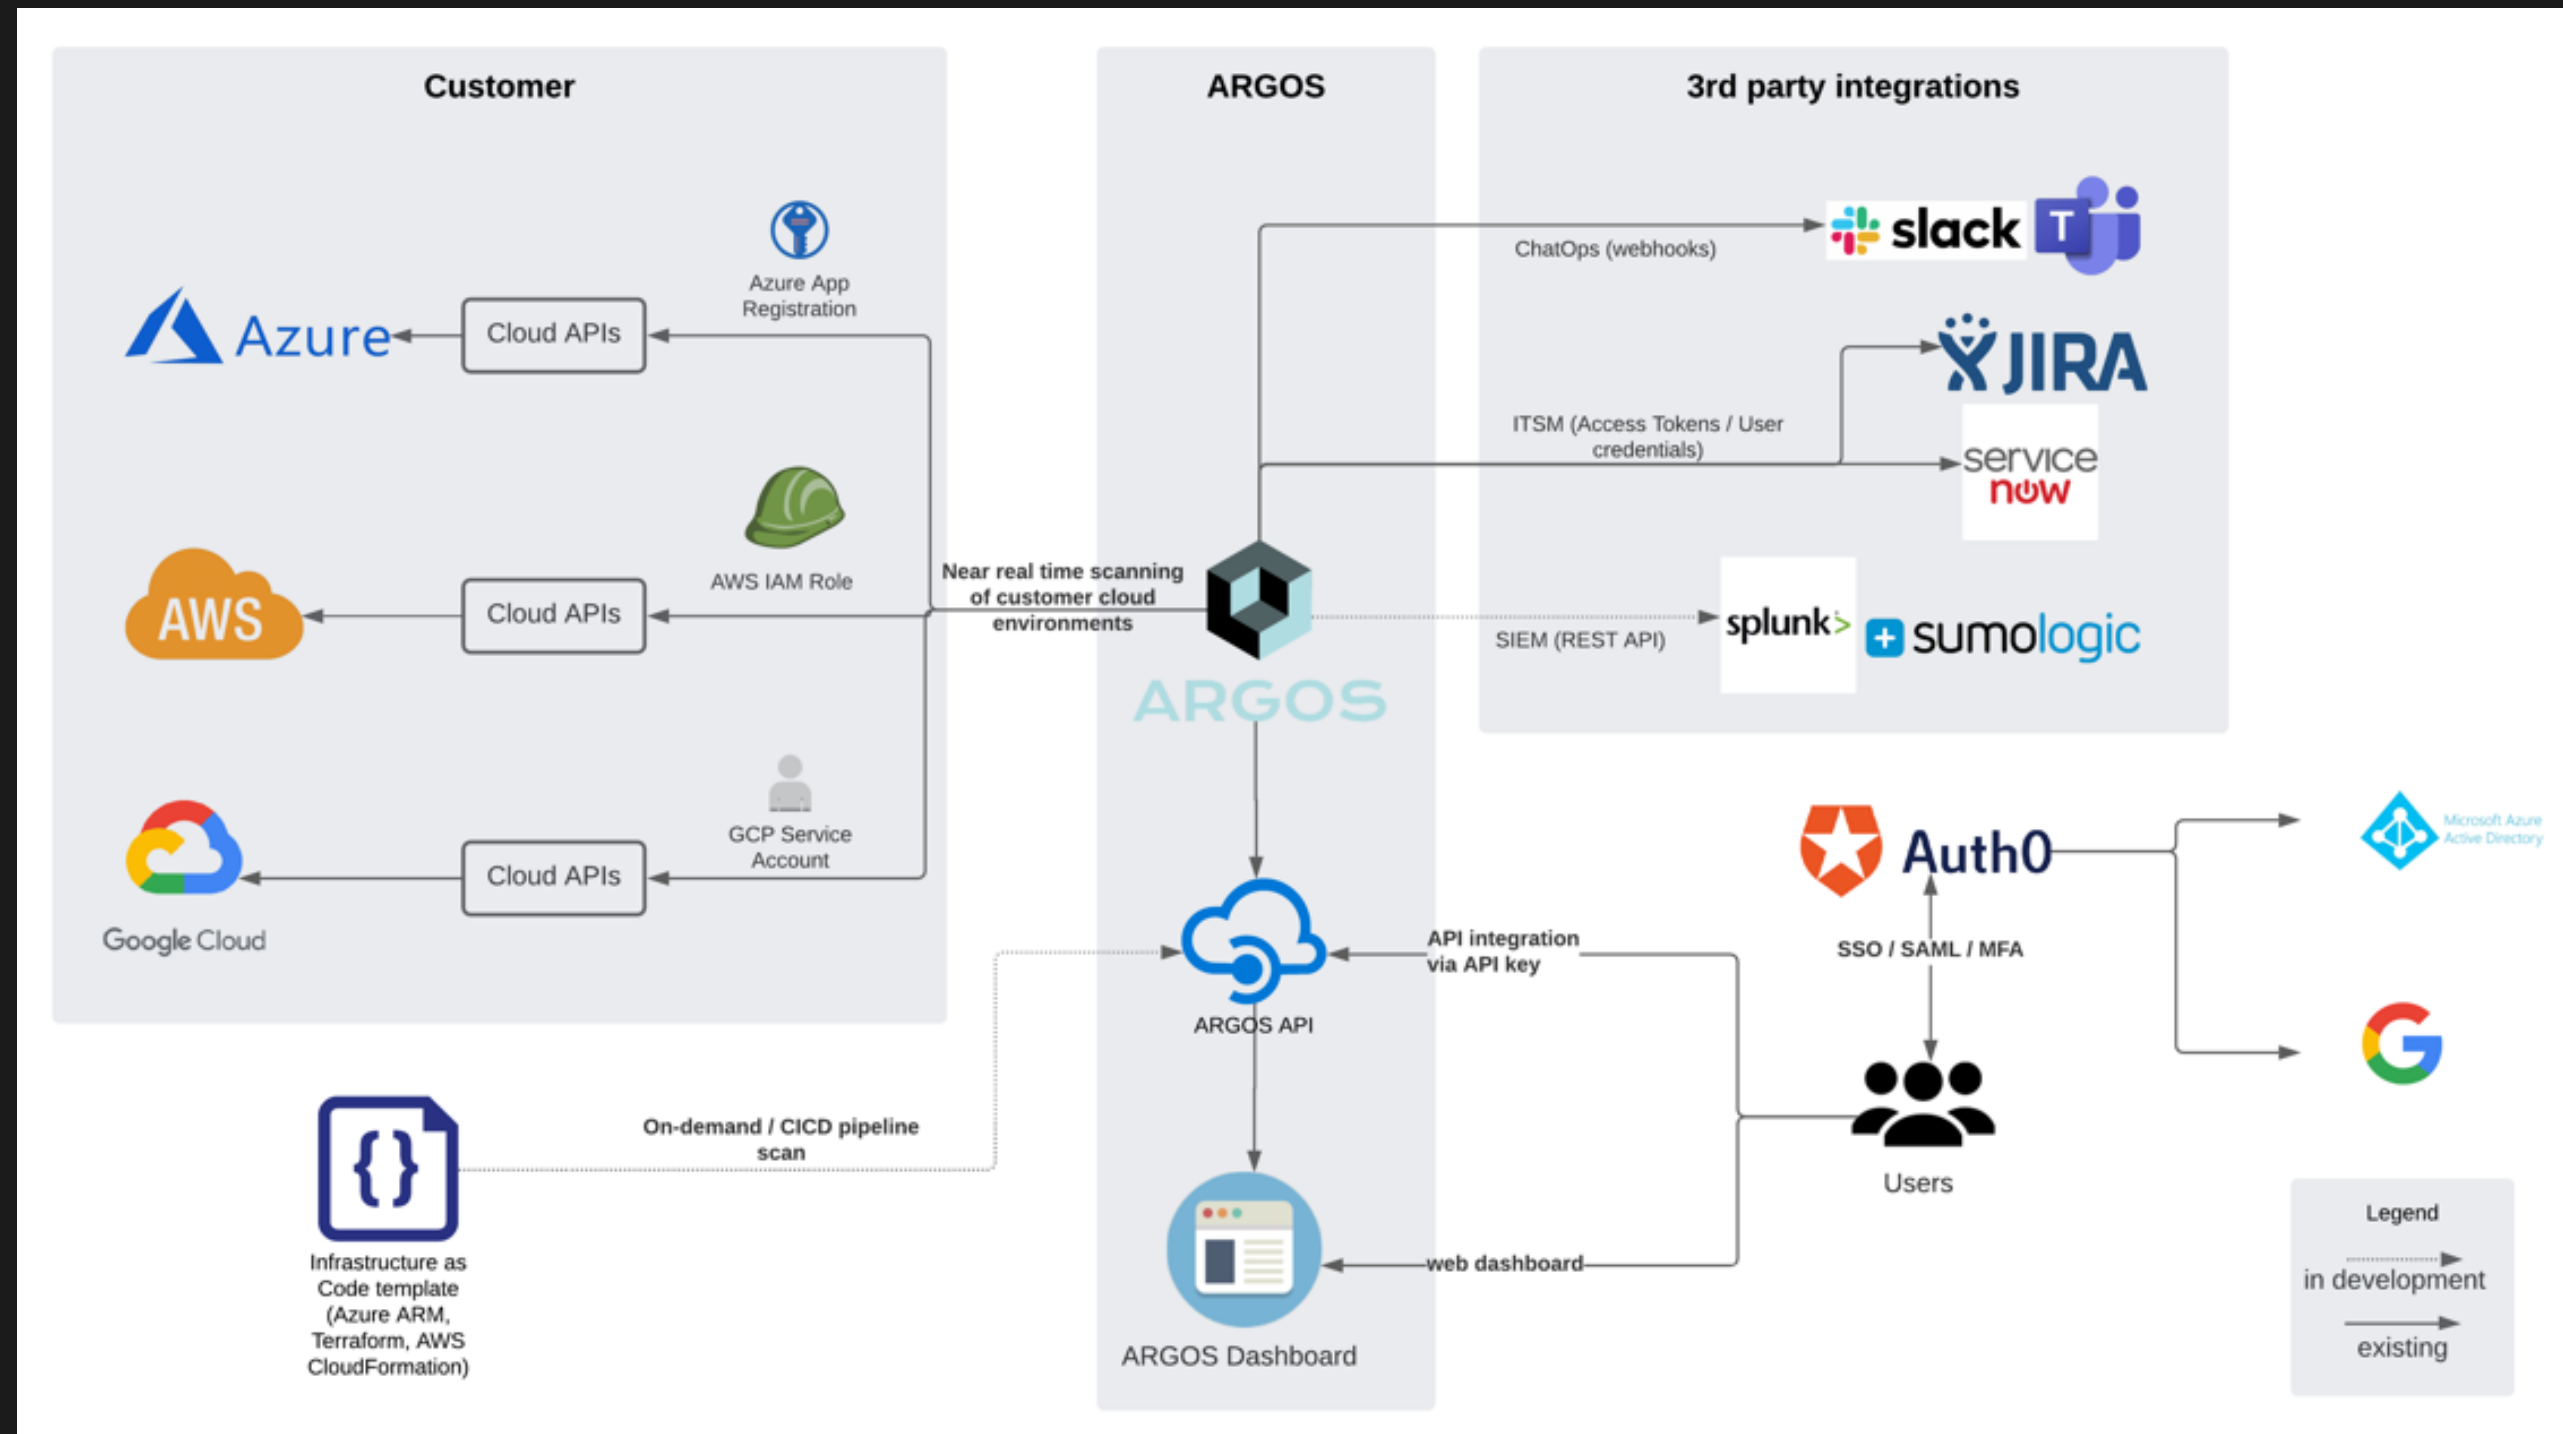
Customer

ARGOS

3rd party integrations

Azure App Registration

Azure

Cloud APIs

AWS IAM Role

AWS

Cloud APIs

GCP Service Account

Google Cloud

Cloud APIs

Near real time scanning of customer cloud environments

ARGOS

ChatOps (webhooks)

slack

T

JIRA

ITSM (Access Tokens / User credentials)

service now

SIEM (REST API)

splunk>

sumologic

Auth0

Microsoft Azure Active Directory

SSO / SAML / MFA

API integration via API key

ARGOS API

On-demand / CICD pipeline scan

Infrastructure as Code template (Azure ARM, Terraform, AWS CloudFormation)

web dashboard

ARGOS Dashboard

Users

Legend

in development

existing